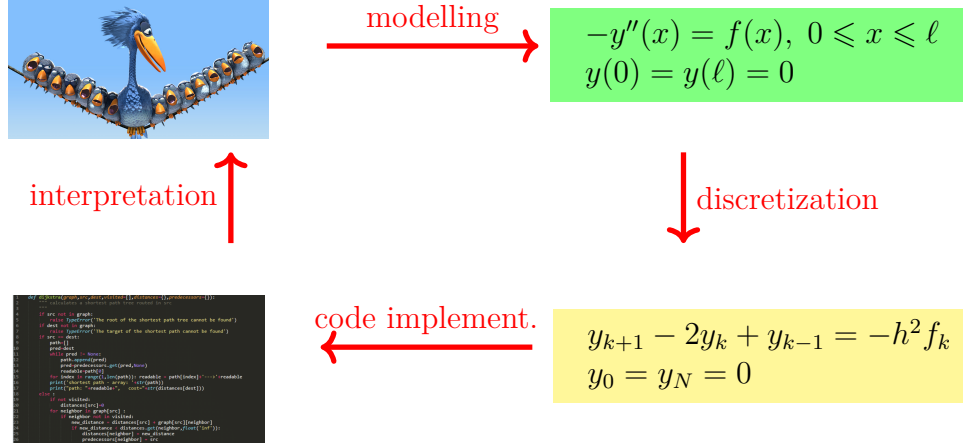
modelling

$-y''(x) = f(x),\ 0 \leqslant x \leqslant \ell$
$y(0) = y(\ell) = 0$

discretization

$y_{k+1} - 2y_k + y_{k-1} = -h^2 f_k$
$y_0 = y_N = 0$

code implement.

interpretation

def dijkstra(graph,src,dest,visited=[],distances={},predecessors={}):
""" calculates a shortest path tree routed in src
"""
if src not in graph:
raise TypeError('The root of the shortest path tree cannot be found')
if dest not in graph:
raise TypeError('The target of the shortest path cannot be found')
if src == dest:
path=[]
pred=dest
while pred != None:
path.append(pred)
pred=predecessors.get(pred,None)
readable=path[0]
for index in range(1,len(path)): readable = path[index]+'--->'+readable
print('shortest path - array: '+str(path))
print("path: "+readable+", cost="+str(distances[dest]))
else :
if not visited:
distances[src]=0
for neighbor in graph[src] :
if neighbor not in visited:
new_distance = distances[src] + graph[src][neighbor]
if new_distance < distances.get(neighbor,float('inf')):
distances[neighbor] = new_distance
predecessors[neighbor] = src